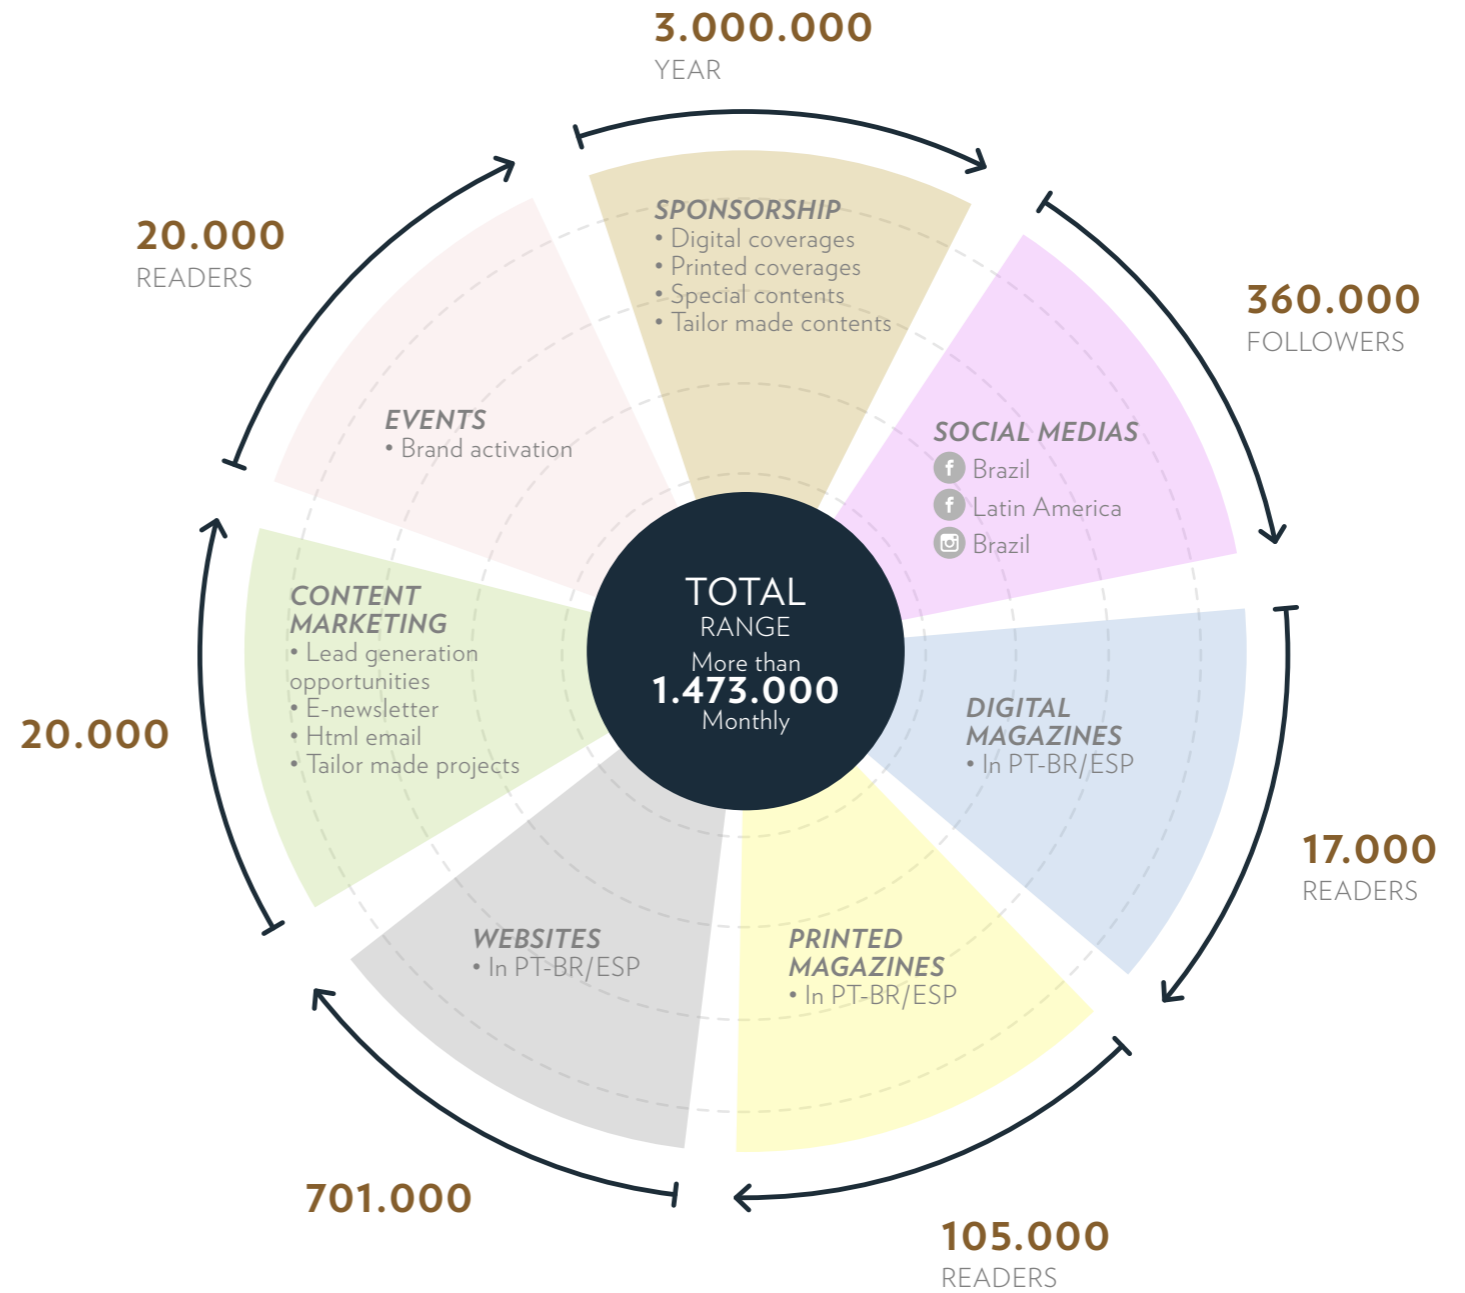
3.000.000
YEAR

SPONSORSHIP
• Digital coverages
• Printed coverages
• Special contents
• Tailor made contents

20.000
READERS

EVENTS
• Brand activation

360.000
FOLLOWERS

SOCIAL MEDIAS
Brazil
Latin America
Brazil

CONTENT MARKETING
• Lead generation opportunities
• E-newsletter
• Html email
• Tailor made projects

TOTAL
RANGE
More than
1.473.000
Monthly

20.000

DIGITAL MAGAZINES
• In PT-BR/ESP

17.000
READERS

WEBSITES
• In PT-BR/ESP

PRINTED MAGAZINES
• In PT-BR/ESP

701.000

105.000
READERS